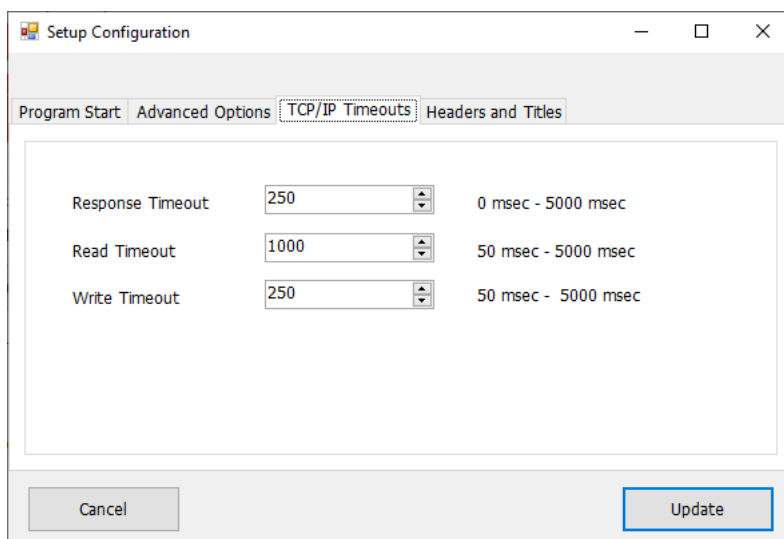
Setup Configuration

Program Start | Advanced Options | TCP/IP Timeouts | Headers and Titles

Response Timeout 250 0 msec - 5000 msec

Read Timeout 1000 50 msec - 5000 msec

Write Timeout 250 50 msec - 5000 msec

Cancel

Update